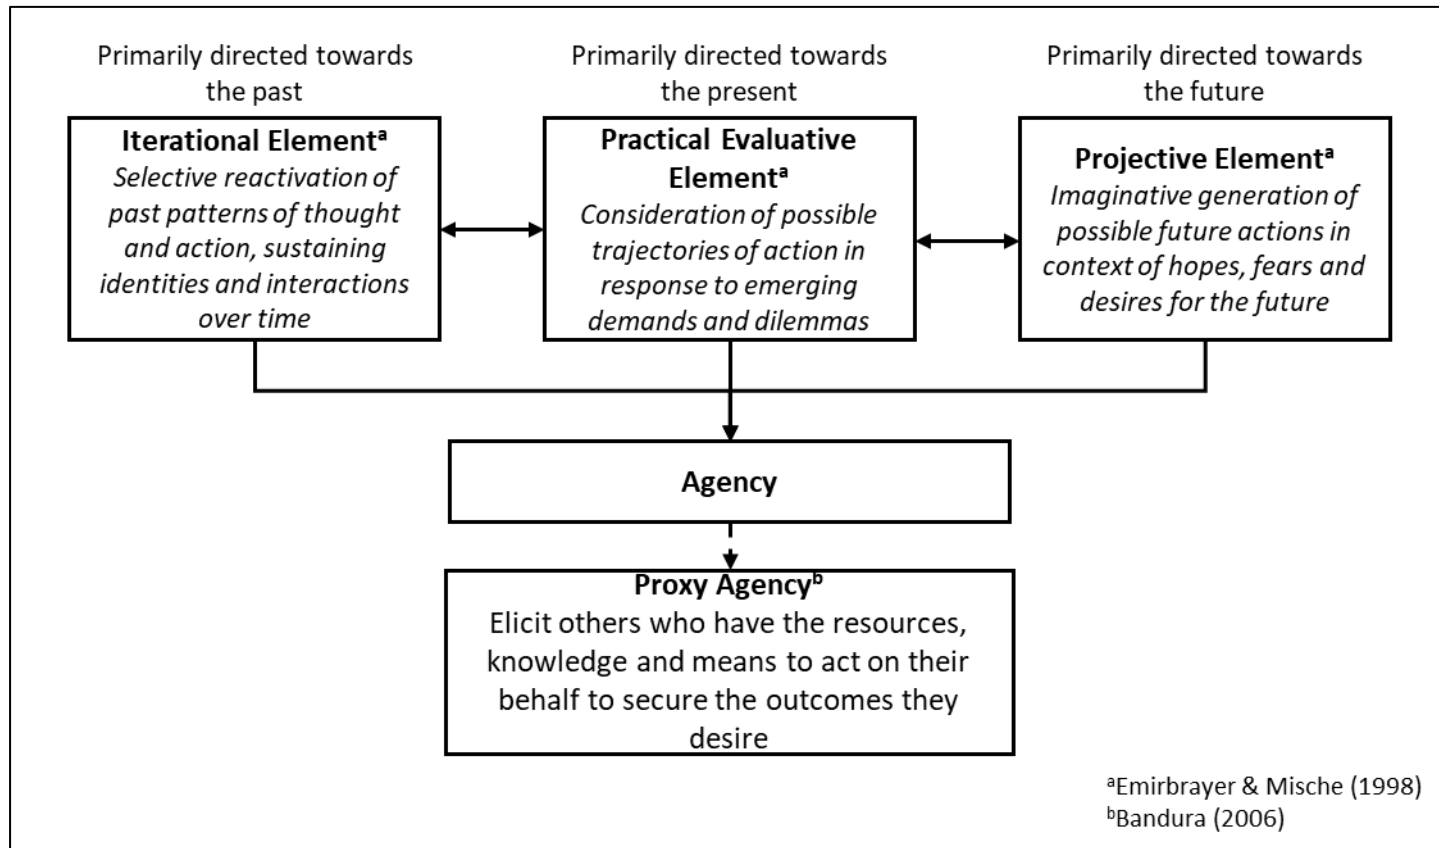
Primarily directed towards the past

**Iterational Element$^a$**
*Selective reactivation of past patterns of thought and action, sustaining identities and interactions over time*

Primarily directed towards the present

**Practical Evaluative Element$^a$**
*Consideration of possible trajectories of action in response to emerging demands and dilemmas*

Primarily directed towards the future

**Projective Element$^a$**
*Imaginative generation of possible future actions in context of hopes, fears and desires for the future*

**Agency**

**Proxy Agency$^b$**
Elicit others who have the resources, knowledge and means to act on their behalf to secure the outcomes they desire

$^a$Emirbrayer & Mische (1998)
$^b$Bandura (2006)